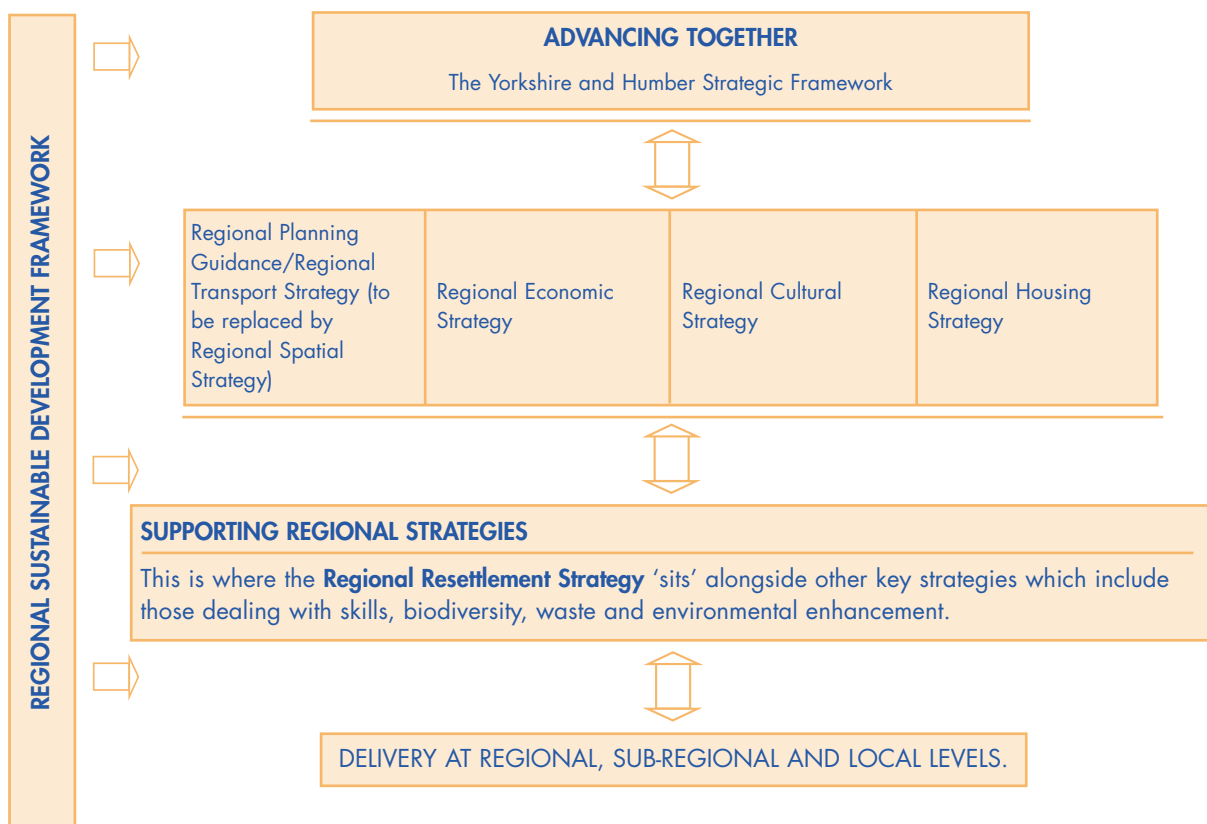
REGIONAL SUSTAINABLE DEVELOPMENT FRAMEWORK

ADVANCING TOGETHER

The Yorkshire and Humber Strategic Framework

| Regional Planning Guidance/Regional Transport Strategy (to be replaced by Regional Spatial Strategy) | Regional Economic Strategy | Regional Cultural Strategy | Regional Housing Strategy |
|---|---|---|---|

SUPPORTING REGIONAL STRATEGIES

This is where the **Regional Resettlement Strategy** 'sits' alongside other key strategies which include those dealing with skills, biodiversity, waste and environmental enhancement.

DELIVERY AT REGIONAL, SUB-REGIONAL AND LOCAL LEVELS.